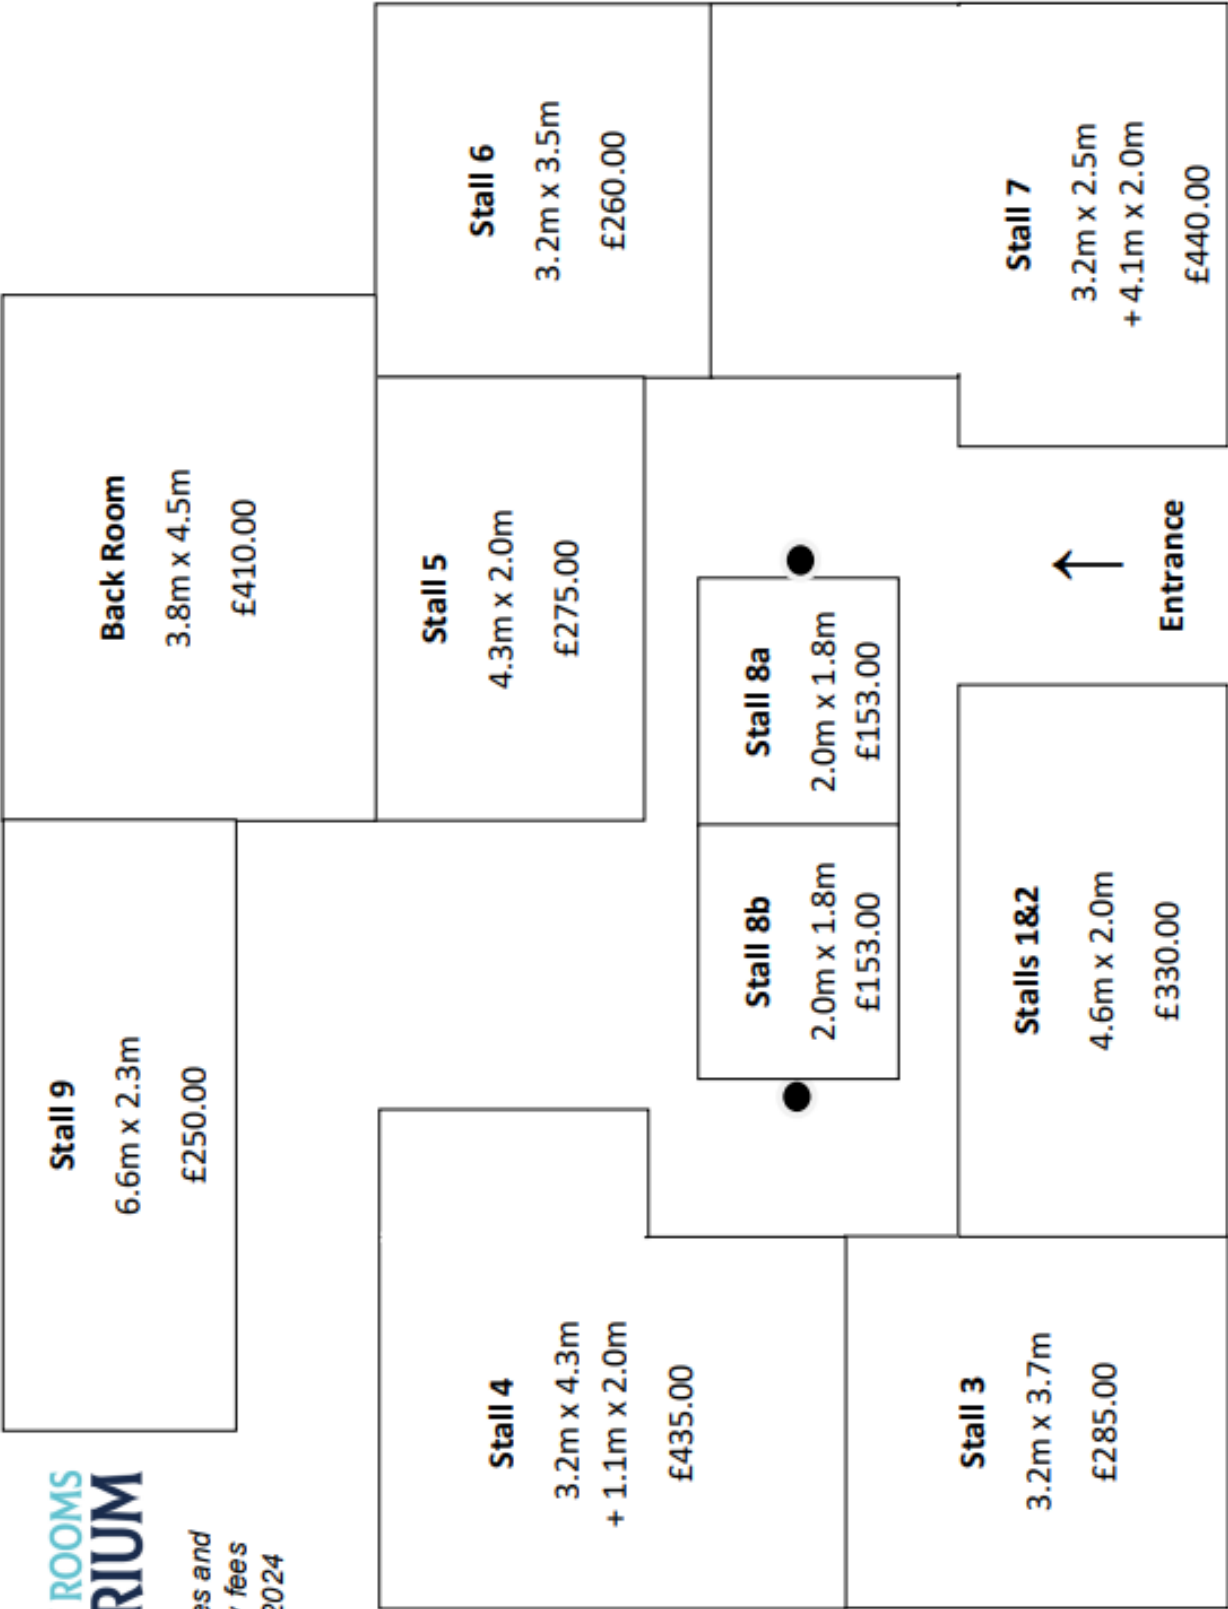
Stall 6
3.2m x 3.5m
£260.00

Stall 7
3.2m x 2.5m
+ 4.1m x 2.0m
£440.00

Back Room
3.8m x 4.5m
£410.00

Stall 5
4.3m x 2.0m
£275.00

Stall 8a
2.0m x 1.8m
£153.00

Entrance

Stall 8b
2.0m x 1.8m
£153.00

Stalls 1&2
4.6m x 2.0m
£330.00

Stall 9
6.6m x 2.3m
£250.00

Stall 4
3.2m x 4.3m
+ 1.1m x 2.0m
£435.00

Stall 3
3.2m x 3.7m
£285.00

ROOMS
RIUM
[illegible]es and
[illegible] fees
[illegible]2024